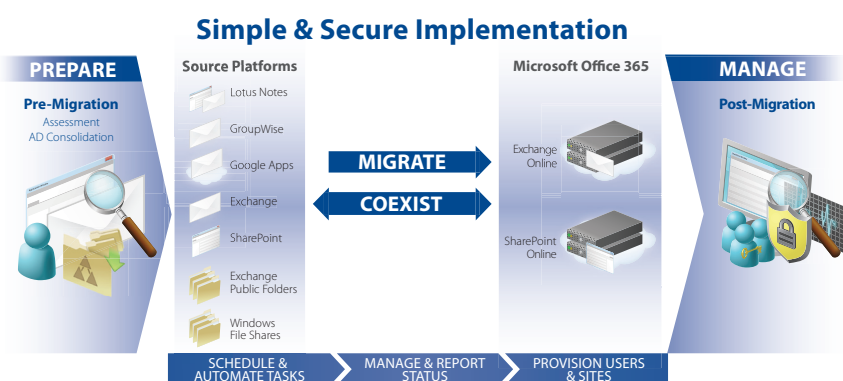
Simple & Secure Implementation

PREPARE

Pre-Migration

Assessment
AD Consolidation

Source Platforms

Lotus Notes

GroupWise

Google Apps

Exchange

SharePoint

Exchange Public Folders

Windows File Shares

MIGRATE

COEXIST

Microsoft Office 365

Exchange Online

SharePoint Online

MANAGE

Post-Migration

SCHEDULE & AUTOMATE TASKS

MANAGE & REPORT STATUS

PROVISION USERS & SITES